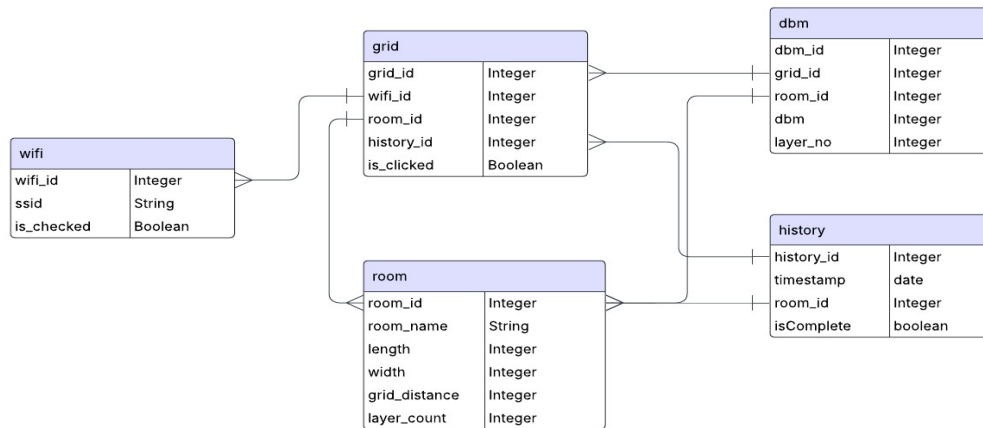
grid

| grid_id | Integer |
|---|---|
| wifi_id | Integer |
| room_id | Integer |
| history_id | Integer |
| is_clicked | Boolean |

dbm

| dbm_id | Integer |
|---|---|
| grid_id | Integer |
| room_id | Integer |
| dbm | Integer |
| layer_no | Integer |

wifi

| wifi_id | Integer |
|---|---|
| ssid | String |
| is_checked | Boolean |

history

| history_id | Integer |
|---|---|
| timestamp | date |
| room_id | Integer |
| isComplete | boolean |

room

| room_id | Integer |
|---|---|
| room_name | String |
| length | Integer |
| width | Integer |
| grid_distance | Integer |
| layer_count | Integer |